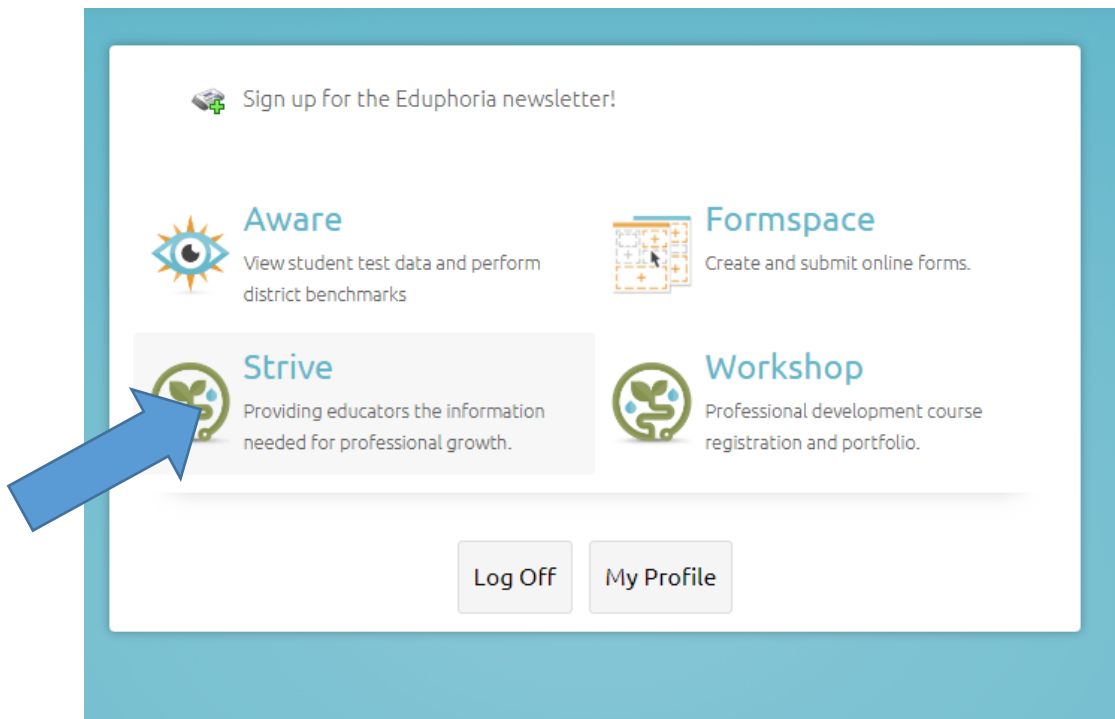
Sign up for the Eduphoria newsletter!

Aware
View student test data and perform district benchmarks

Formspace
Create and submit online forms.

Strive
Providing educators the information needed for professional growth.

Workshop
Professional development course registration and portfolio.

Log Off

My Profile